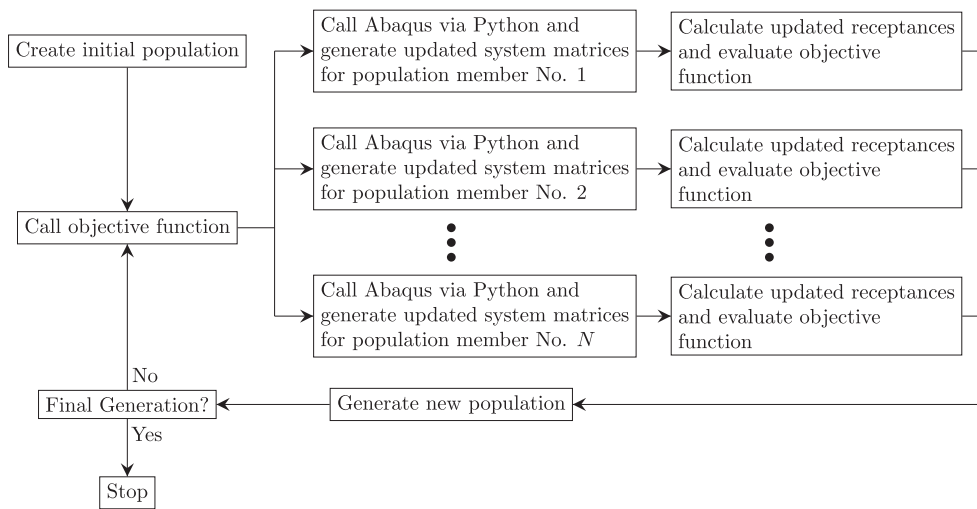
Create initial population

Call Abaqus via Python and generate updated system matrices for population member No. 1

Calculate updated receptances and evaluate objective function

Call Abaqus via Python and generate updated system matrices for population member No. 2

Calculate updated receptances and evaluate objective function

Call objective function

Call Abaqus via Python and generate updated system matrices for population member No. $N$

Calculate updated receptances and evaluate objective function

No

Final Generation?

Generate new population

Yes

Stop